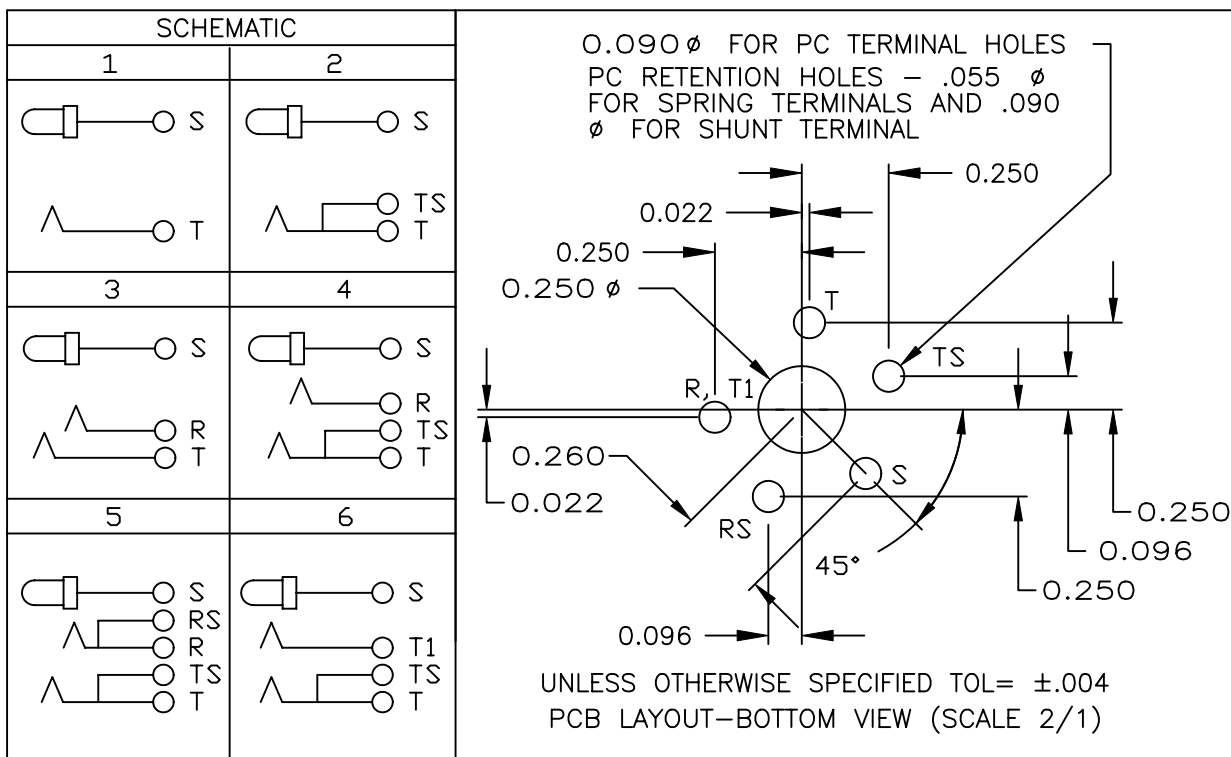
SCHEMATIC

1

S

T

2

S

TS
T

3

S

R
T

4

S

R
TS
T

5

S
RS
R
TS
T

6

S

T1
TS
T

0.090ø FOR PC TERMINAL HOLES
PC RETENTION HOLES – .055 ø FOR SPRING TERMINALS AND .090 ø FOR SHUNT TERMINAL

0.250
0.022
0.250
0.250ø
T
TS
R, T1
0.260
0.022
S
RS
45°
0.250
0.096
0.250
0.096

UNLESS OTHERWISE SPECIFIED TOL= ±.004
PCB LAYOUT–BOTTOM VIEW (SCALE 2/1)